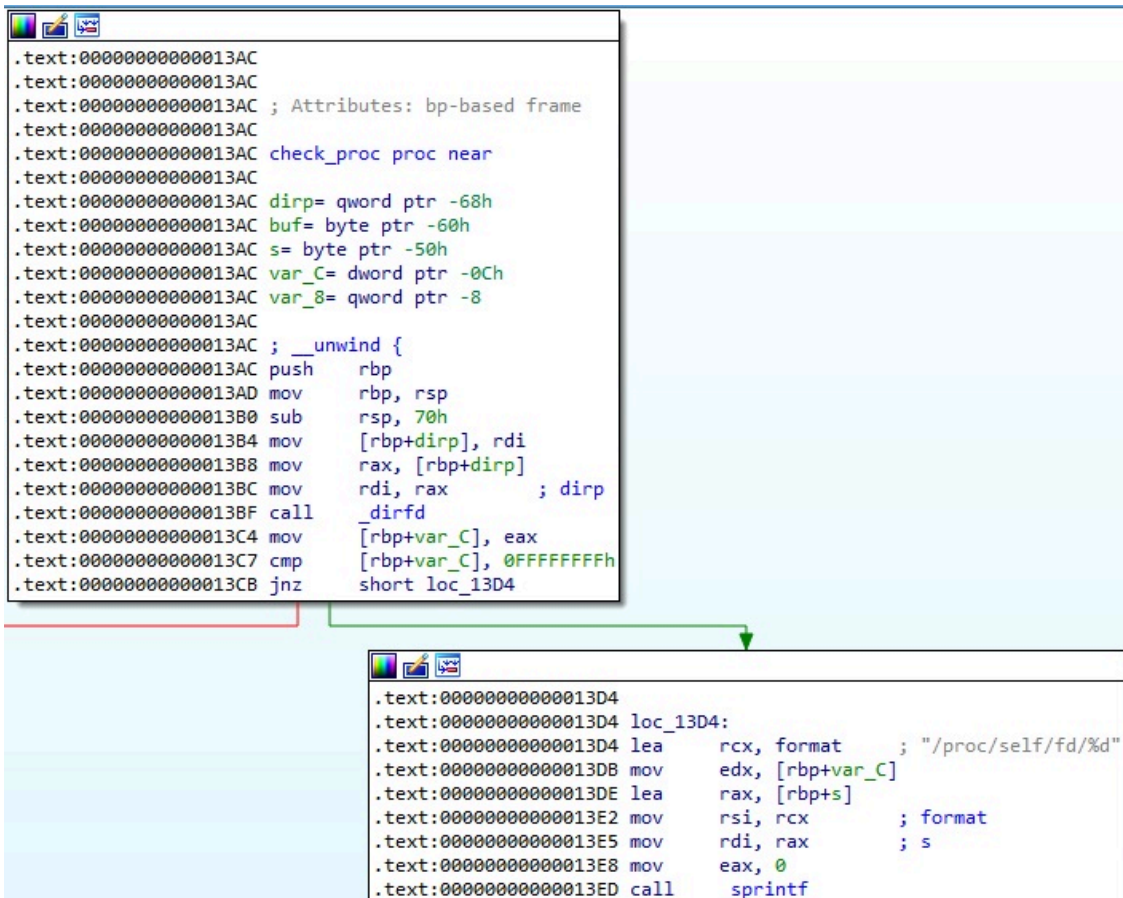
.text:00000000000013AC
.text:00000000000013AC
.text:00000000000013AC ; Attributes: bp-based frame
.text:00000000000013AC
.text:00000000000013AC check_proc proc near
.text:00000000000013AC
.text:00000000000013AC dirp= qword ptr -68h
.text:00000000000013AC buf= byte ptr -60h
.text:00000000000013AC s= byte ptr -50h
.text:00000000000013AC var_C= dword ptr -0Ch
.text:00000000000013AC var_8= qword ptr -8
.text:00000000000013AC
.text:00000000000013AC ; __unwind {
.text:00000000000013AC push rbp
.text:00000000000013AD mov rbp, rsp
.text:00000000000013B0 sub rsp, 70h
.text:00000000000013B4 mov [rbp+dirp], rdi
.text:00000000000013B8 mov rax, [rbp+dirp]
.text:00000000000013BC mov rdi, rax ; dirp
.text:00000000000013BF call _dirfd
.text:00000000000013C4 mov [rbp+var_C], eax
.text:00000000000013C7 cmp [rbp+var_C], 0FFFFFFFFh
.text:00000000000013CB jnz short loc_13D4

.text:00000000000013D4
.text:00000000000013D4 loc_13D4:
.text:00000000000013D4 lea rcx, format ; "/proc/self/fd/%d"
.text:00000000000013DB mov edx, [rbp+var_C]
.text:00000000000013DE lea rax, [rbp+s]
.text:00000000000013E2 mov rsi, rcx ; format
.text:00000000000013E5 mov rdi, rax ; s
.text:00000000000013E8 mov eax, 0
.text:00000000000013ED call _sprintf